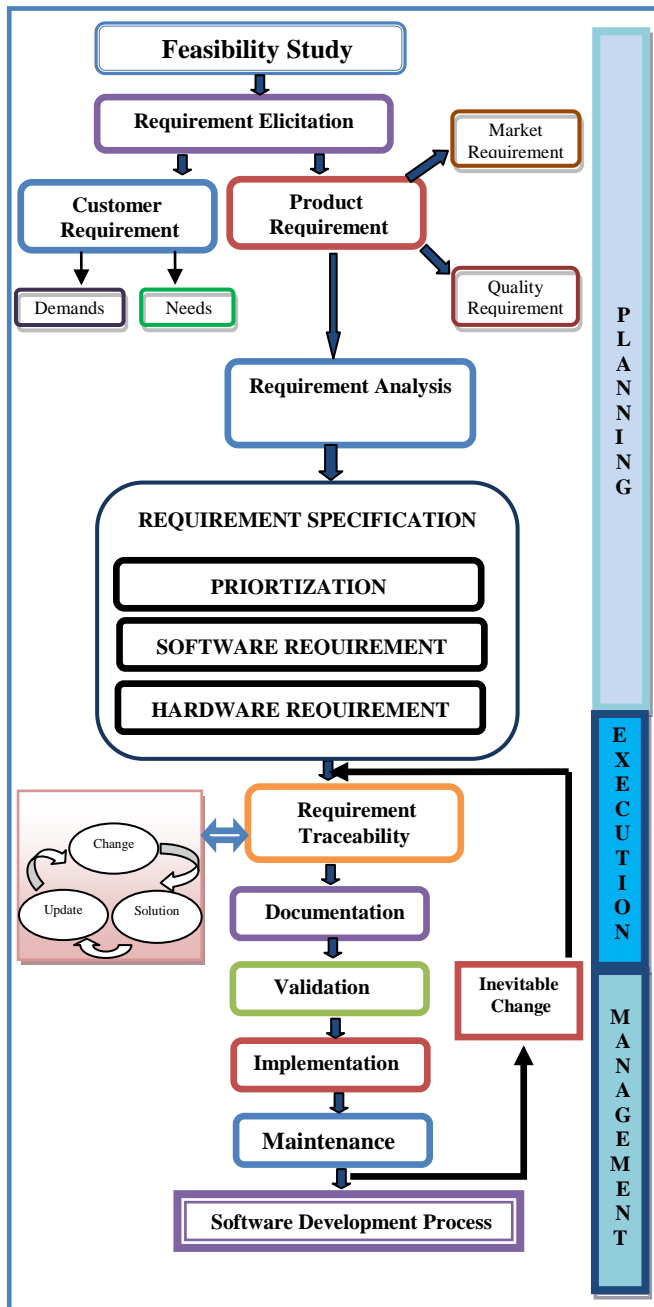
Feasibility Study

Requirement Elicitation

Market Requirement

Customer Requirement

Product Requirement

Demands

Needs

Quality Requirement

Requirement Analysis

REQUIREMENT SPECIFICATION

PRIORTIZATION

SOFTWARE REQUIREMENT

HARDWARE REQUIREMENT

Requirement Traceability

Change

Update

Solution

Documentation

Validation

Inevitable Change

Implementation

Maintenance

Software Development Process

P L A N N I N G

E X E C U T I O N

M A N A G E M E N T